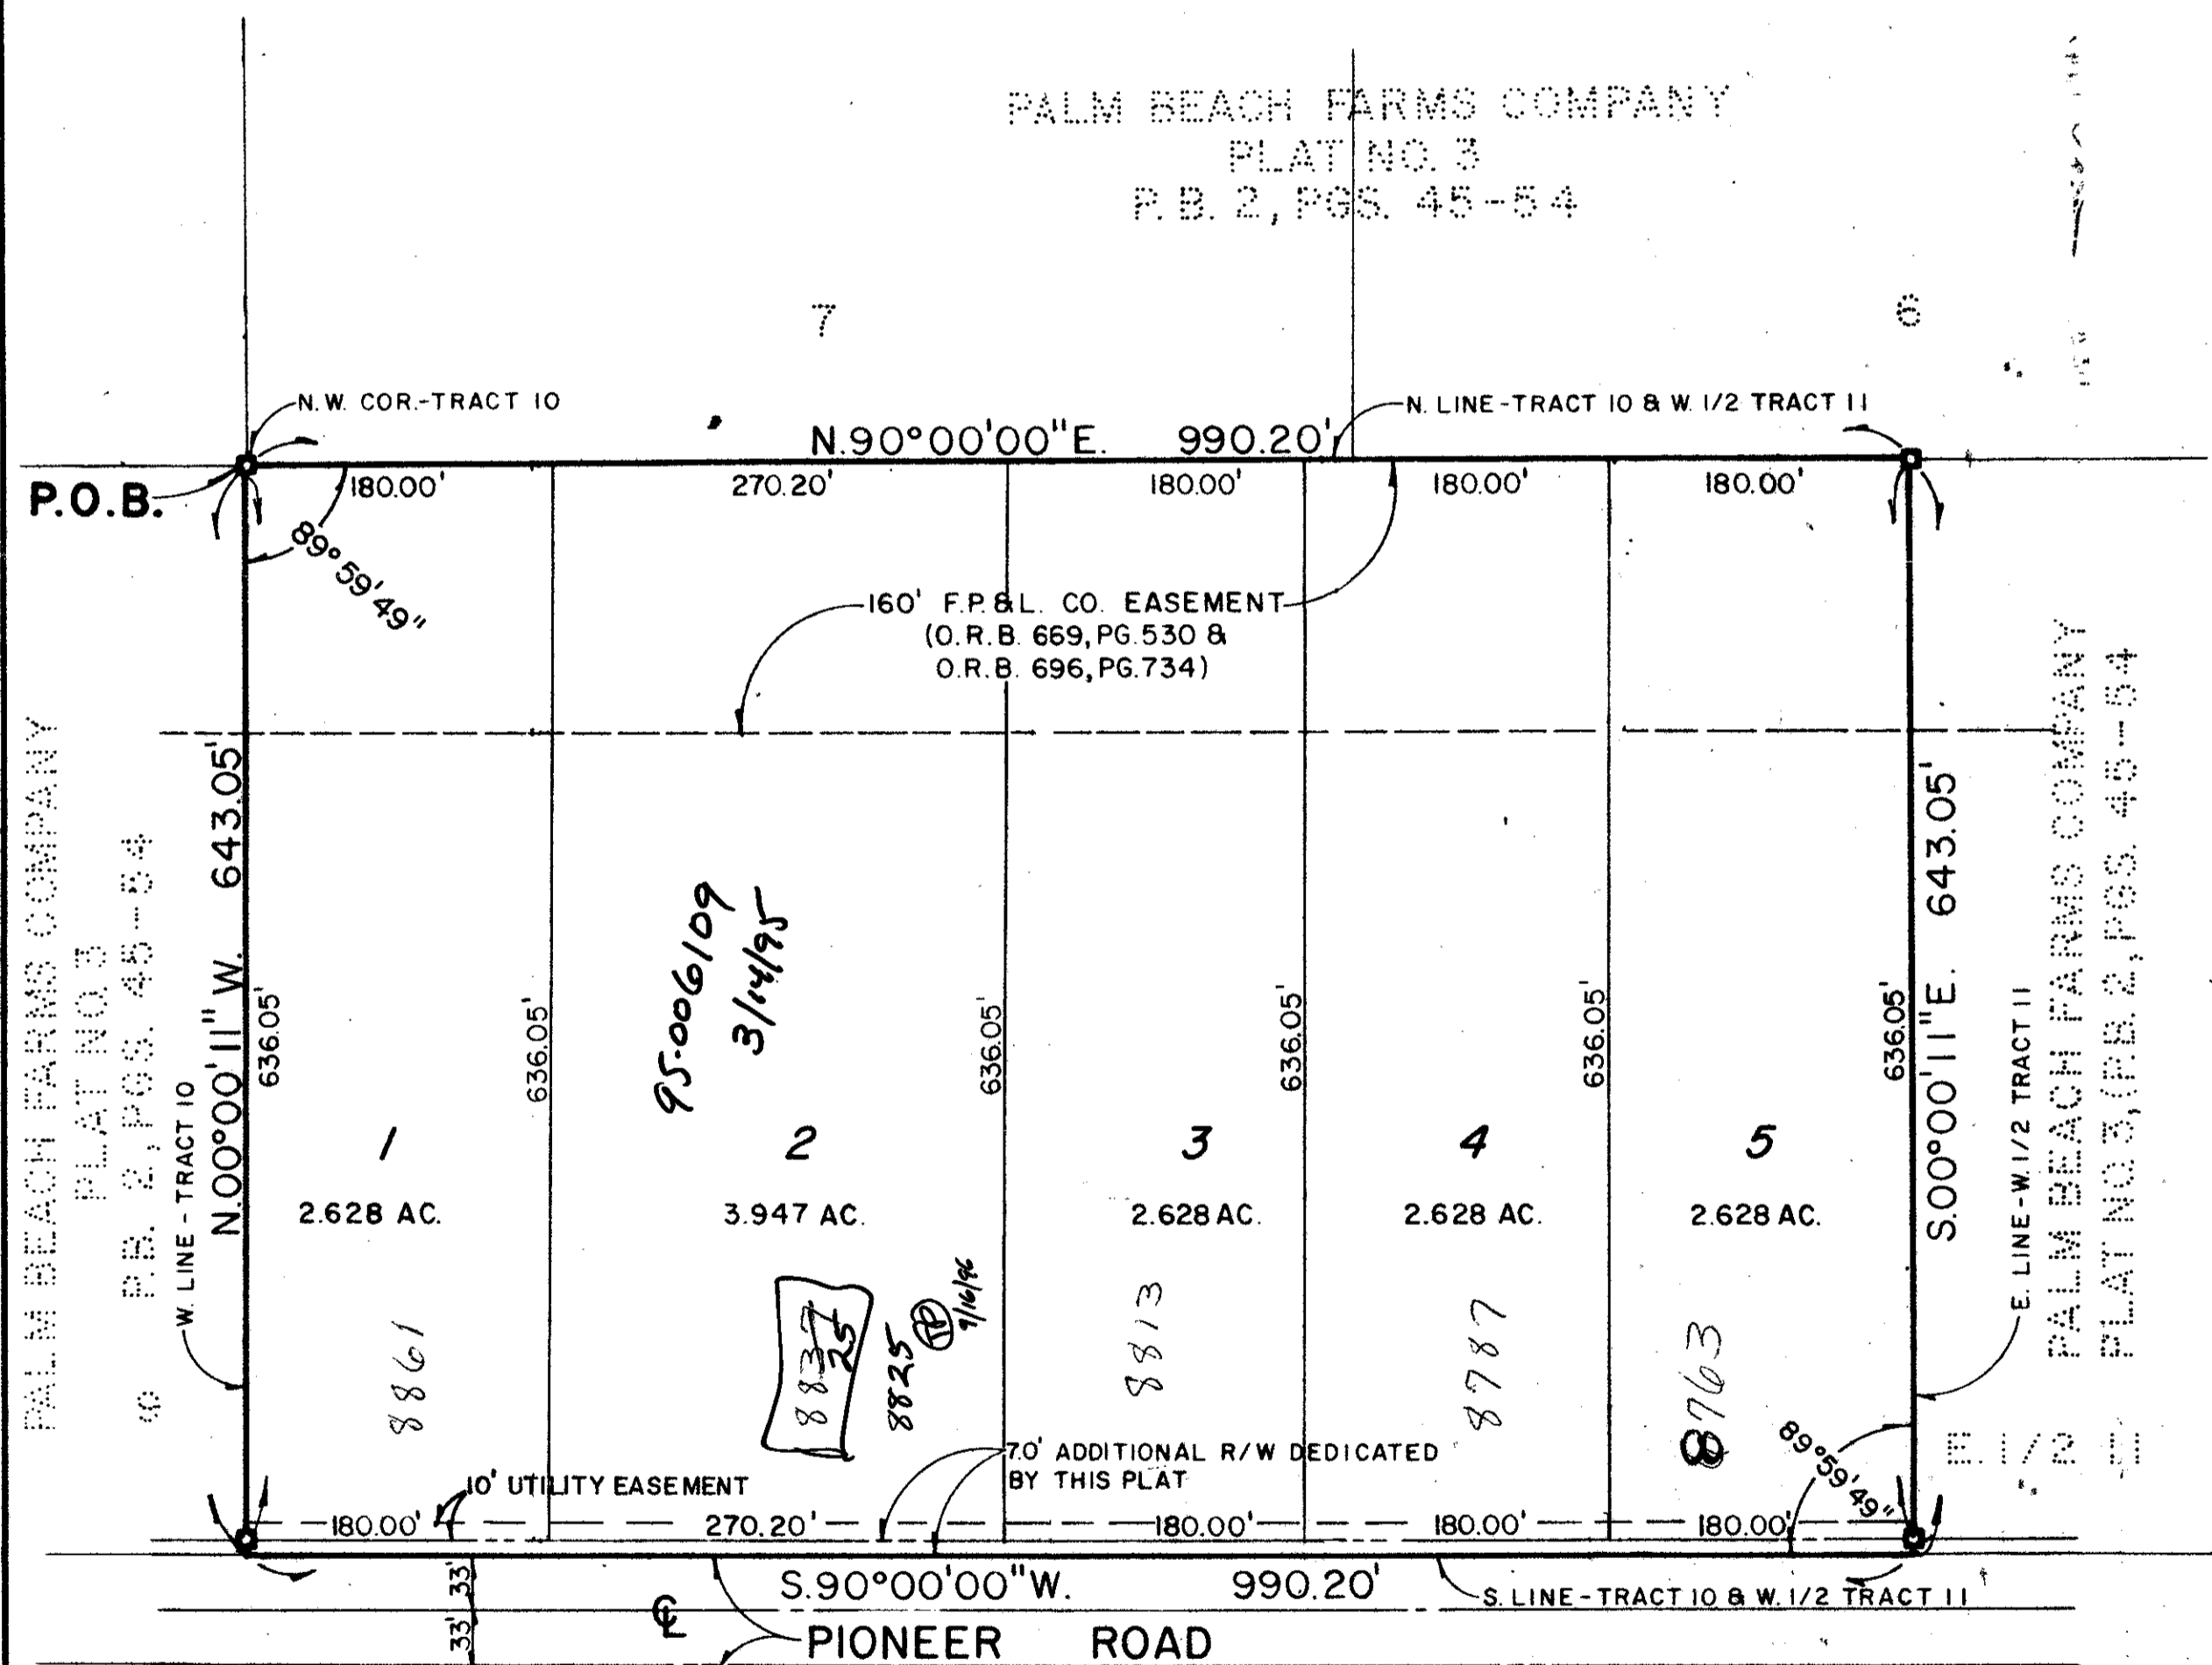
PALM BEACH FARMS COMPANY
PLAT NO. 3
P. B. 2, PGS. 45-54

7

6

N.W. COR.-TRACT 10

N. LINE-TRACT 10 & W. 1/2 TRACT 11

N.90°00'00"E. 990.20'

P.O.B.

180.00' 270.20' 180.00' 180.00' 180.00'

89°59'49"

160' F.P.&L. CO. EASEMENT
(O.R.B. 669, PG.530 &
O.R.B. 696, PG.734)

PALM BEACH FARMS COMPANY
PLAT NO. 3
P.B. 2, PGS. 45-54

9

W. LINE - TRACT 10

N.00°00'11"W. 643.05'

636.05' 636.05' 636.05' 636.05' 636.05' 636.05'

95-006109
3/14/95

1
2.628 AC.

2
3.947 AC.

3
2.628 AC.

4
2.628 AC.

5
2.628 AC.

8861

8837
25

8825 TP 9/16/96

8813

8787

8763

S.00°00'11"E. 643.05'

E. LINE-W.1/2 TRACT 11

PALM BEACH FARMS COMPANY
PLAT NO. 3, (P.B. 2, PGS. 45-54

E. 1/2 11

89°59'49"

7.0' ADDITIONAL R/W DEDICATED
BY THIS PLAT

10' UTILITY EASEMENT

180.00' 270.20' 180.00' 180.00' 180.00'

33' 33'

S.90°00'00"W. 990.20'

S. LINE-TRACT 10 & W. 1/2 TRACT 11

℄

PIONEER ROAD